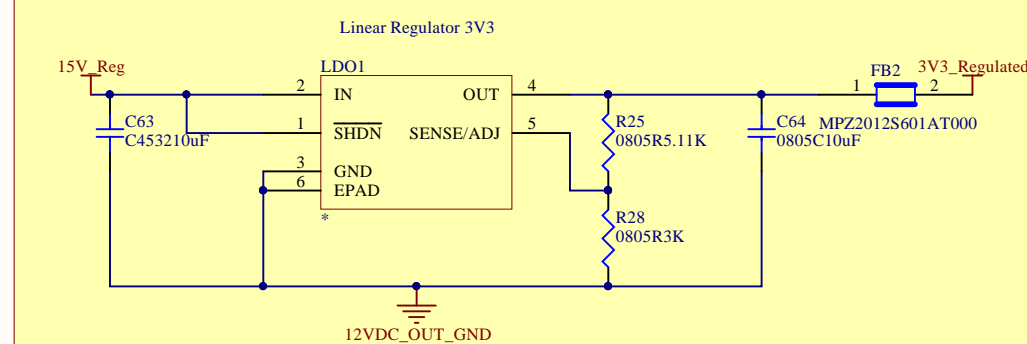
Linear Regulator 3V3

15V_Reg

LDO1

2 IN

1 $\overline{\text{SHDN}}$

3 GND

6 EPAD

OUT 4

SENSE/ADJ 5

*

C63
C453210uF

R25
0805R5.11K

R28
0805R3K

C64
0805C10uF

1 FB2 2
MPZ2012S601AT000

3V3_Regulated

12VDC_OUT_GND